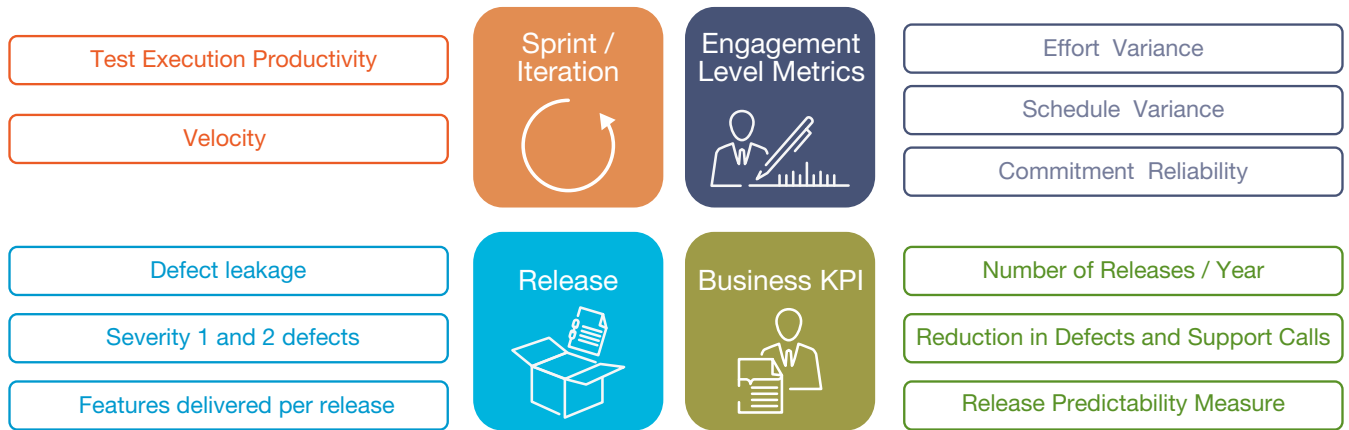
Test Execution Productivity

Velocity

Sprint / Iteration

Engagement Level Metrics

Effort Variance

Schedule Variance

Commitment Reliability

Defect leakage

Severity 1 and 2 defects

Features delivered per release

Release

Business KPI

Number of Releases / Year

Reduction in Defects and Support Calls

Release Predictability Measure